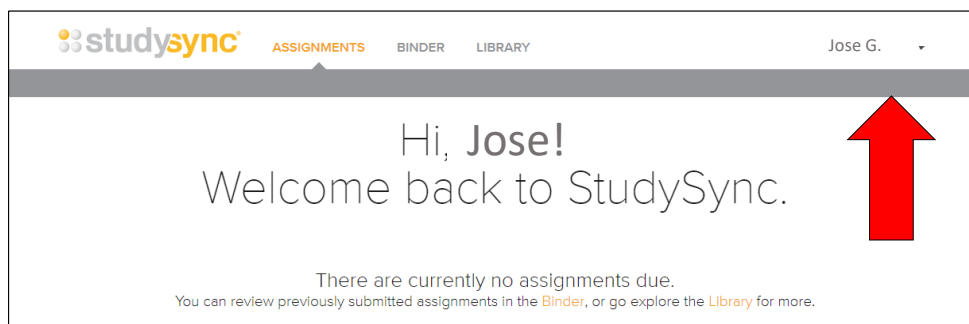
studysync®

ASSIGNMENTS BINDER LIBRARY

Jose G.

Hi, Jose!
Welcome back to StudySync.

There are currently no assignments due.
You can review previously submitted assignments in the Binder, or go explore the Library for more.